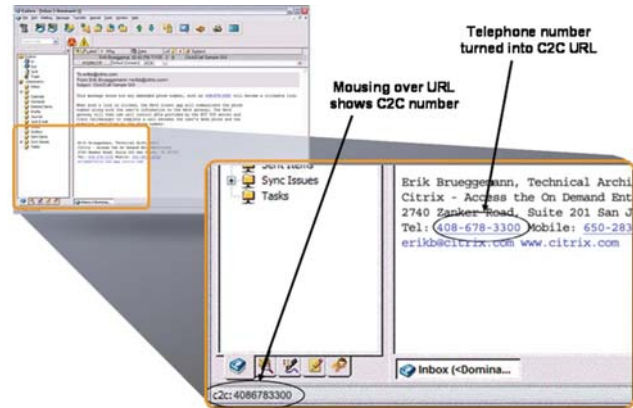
Telephone number turned into C2C URL

Mousing over URL shows C2C number

Sent Items
Sync Issues
Tasks

Erik Brueggemann, Technical Archi
Citrix - Access the On Demand Ent
2740 Zanker Road, Suite 201 San J
Tel: 408-678-3300 Mobile: 650-283
erikb@citrix.com www.citrix.com

Inbox (<Domina...

c2c: 4086783300